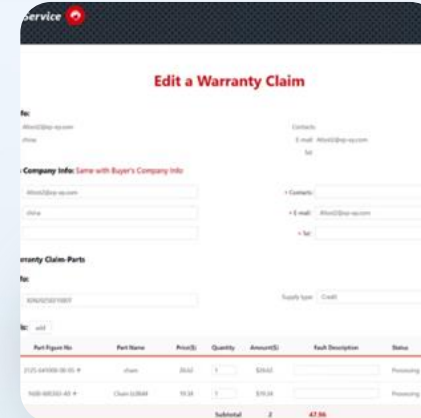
Service

Edit a Warranty Claim

fo:

Contacts:

E-mail:

Tel:

Company Info: Same with Buyer's Company Info

• Contacts:

• E-mail:

• Tel:

rranty Claim-Parts

fo:

Supply type: Credit

ls: add

| Part Figure No. | Part Name | Price($) | Quantity | Amount($) | Fault Description | Status |
|---|---|---|---|---|---|---|
| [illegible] | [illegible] | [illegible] | 1 | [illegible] | | Processing |
| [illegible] | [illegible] | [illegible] | 1 | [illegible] | | Processing |
| | | Subtotal | 2 | 47.96 | | |